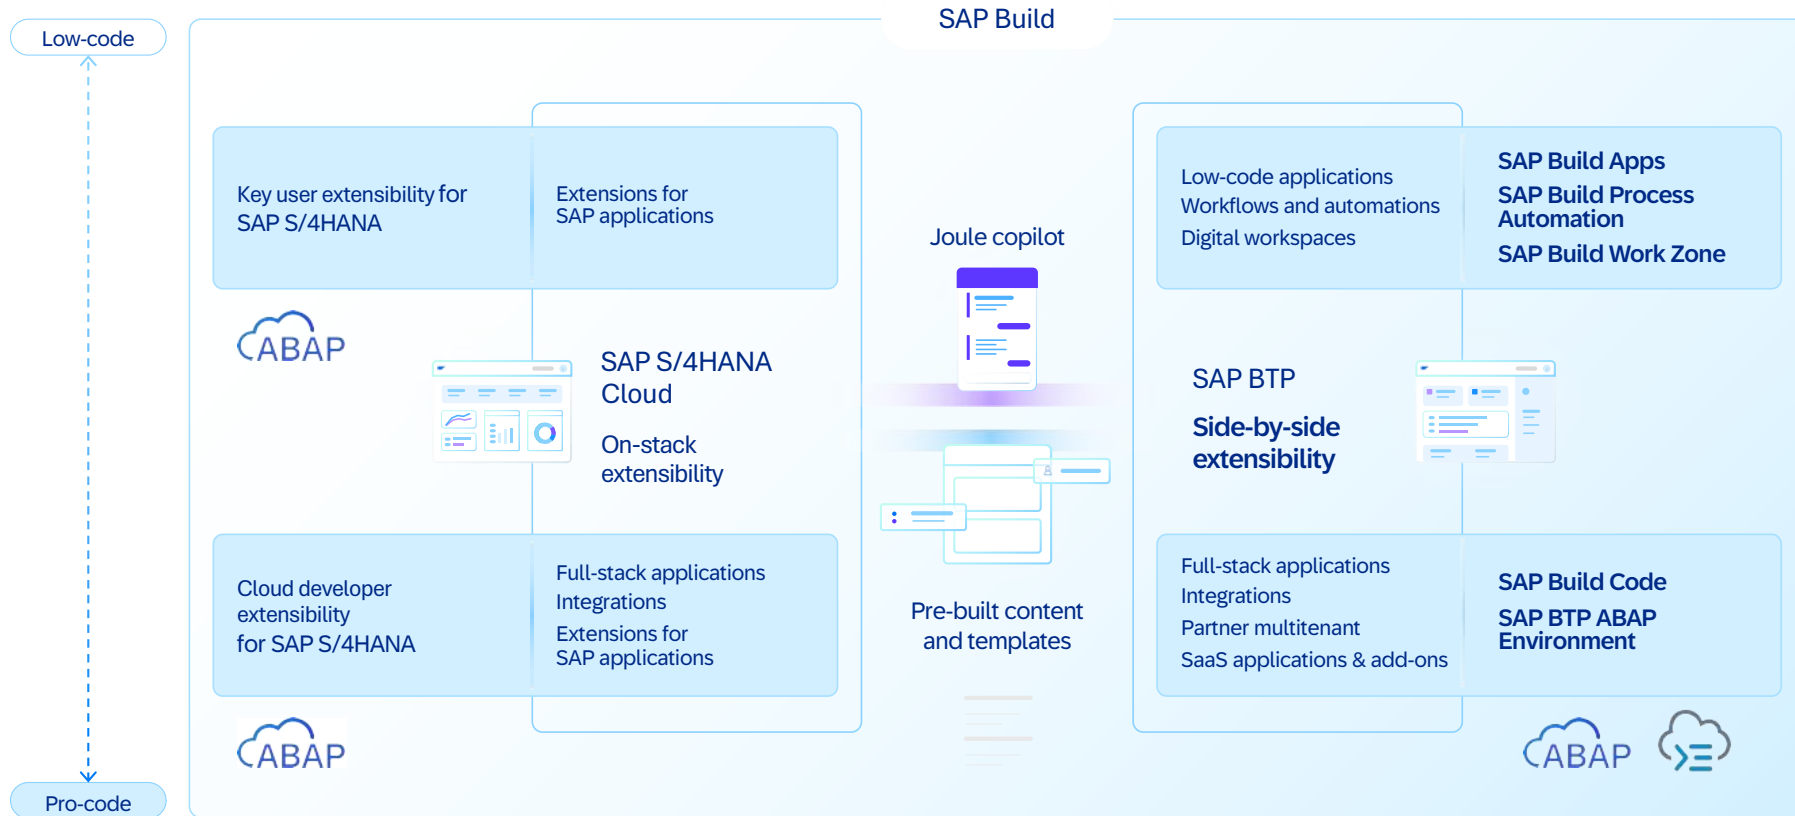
Low-code

Pro-code

SAP Build

Key user extensibility for SAP S/4HANA

Extensions for SAP applications

ABAP

SAP S/4HANA Cloud

On-stack extensibility

Cloud developer extensibility for SAP S/4HANA

Full-stack applications
Integrations
Extensions for SAP applications

ABAP

Joule copilot

Pre-built content and templates

Low-code applications
Workflows and automations
Digital workspaces

SAP Build Apps
SAP Build Process Automation
SAP Build Work Zone

SAP BTP

Side-by-side extensibility

Full-stack applications
Integrations
Partner multitenant
SaaS applications & add-ons

SAP Build Code
SAP BTP ABAP Environment

ABAP